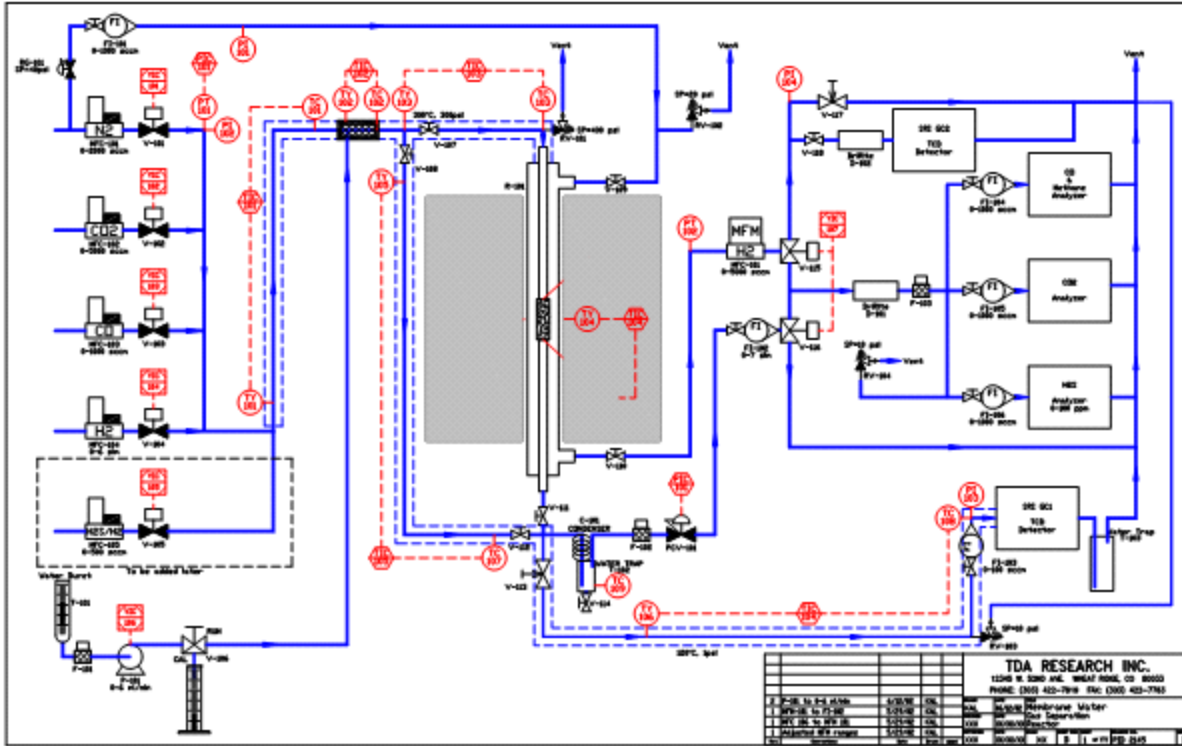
FI-101
0-2000 sccm

Vent

Vent

Vent

N2
MFC-101
0-2000 sccm
V-101

CO2
MFC-102
0-2000 sccm
V-102

CO
MFC-103
0-2000 sccm
V-103

H2
MFC-104
0-5 slpm
V-104

H2S/H2
MFC-105
0-500 sccm
V-105

To be added later

Water Buret
T-101

P-101
0-5 ml/min

F-101

V-106

V-107

V-108

V-109

R-101

SP=400 psi
RV-101

SP=10 psi
RV-102

V-127

V-128

Drierite
D-102

SRI GC2
TCD
Detector

FI-104
0-1000 sccm

CO
&
Methane
Analyzer

MFM
H2
MFC-106
0-5000 sccm

V-125

Drierite
D-101

F-103

FI-105
0-1000 sccm

CO2
Analyzer

FI-102
0-5 lpm

V-126

SP=10 psi
RV-104

Vent

FI-106
0-1000 sccm

H2S
Analyzer
0-200 ppm

V-110

V-111

PCV-101

F-102

C-101
CONDENSER

WATER TRAP
T-102

V-112

V-113

V-124

SRI GC1
TCD
Detector

FI-103

Water Trap
T-103

SP=10 psi
RV-103

TDA RESEARCH INC.
12345 W. 52ND AVE. WHEAT RIDGE, CO 80033
PHONE: (303) 422-7819 FAX: (303) 422-7763

Membrane Water
Gas Separation
Reactor

PID 2445